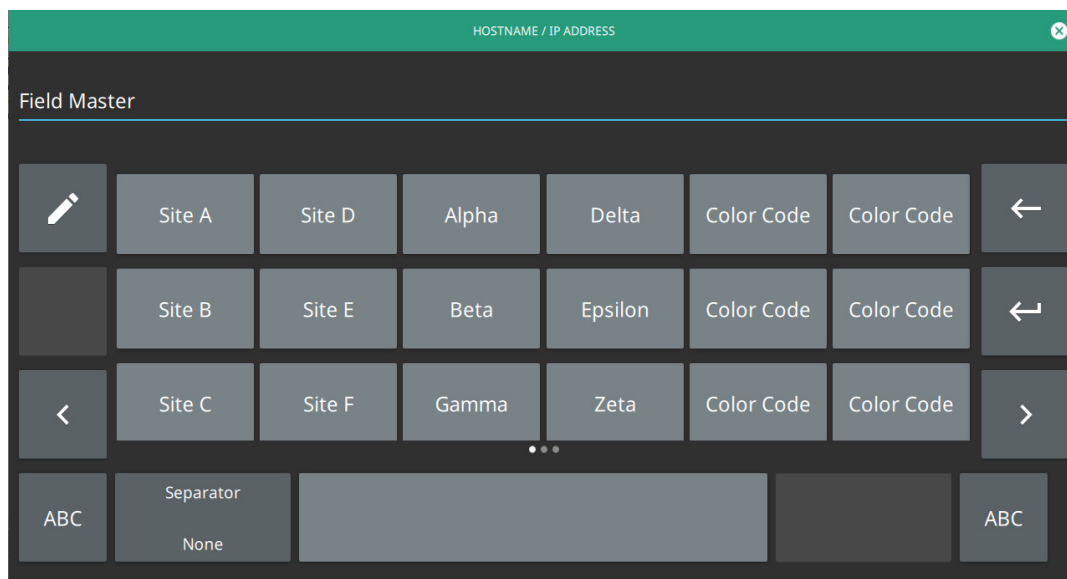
HOSTNAME / IP ADDRESS

Field Master

| Site A | Site D | Alpha | Delta | Color Code | Color Code |
|---|---|---|---|---|---|
| Site B | Site E | Beta | Epsilon | Color Code | Color Code |
| Site C | Site F | Gamma | Zeta | Color Code | Color Code |

ABC

Separator
None

ABC